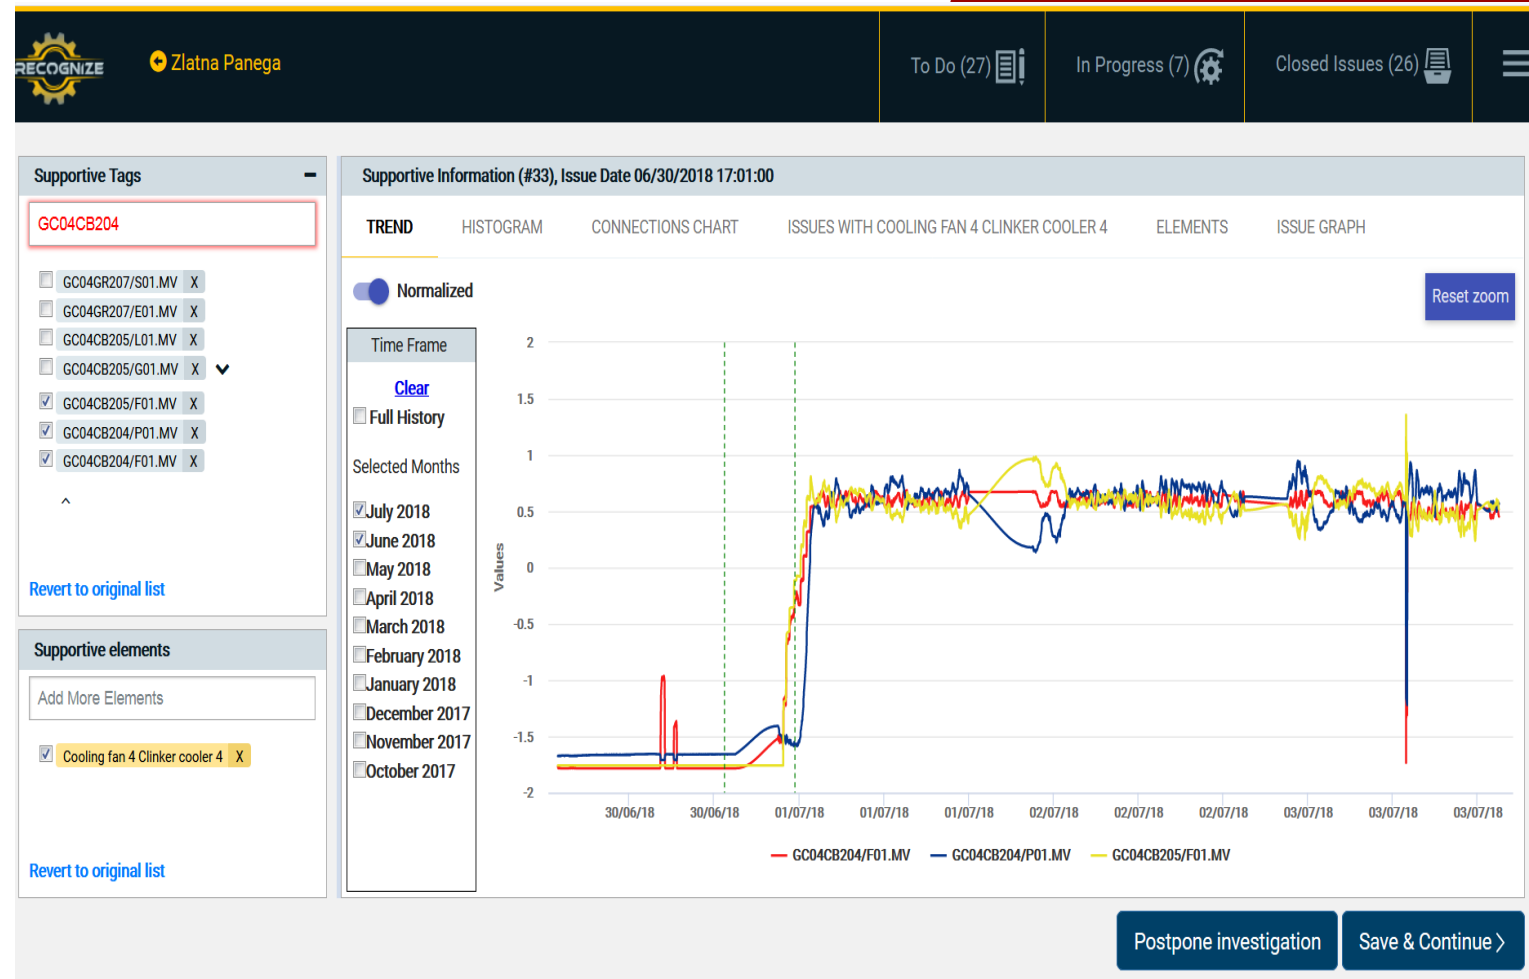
RECOGNIZE

Zlatna Panega

To Do (27)

In Progress (7)

Closed Issues (26)

Supportive Tags

GC04CB204

GC04GR207/S01.MV X
GC04GR207/E01.MV X
GC04CB205/L01.MV X
GC04CB205/G01.MV X
GC04CB205/F01.MV X
GC04CB204/P01.MV X
GC04CB204/F01.MV X

Revert to original list

Supportive elements

Add More Elements

Cooling fan 4 Clinker cooler 4 X

Revert to original list

Supportive Information (#33), Issue Date 06/30/2018 17:01:00

TREND | HISTOGRAM | CONNECTIONS CHART | ISSUES WITH COOLING FAN 4 CLINKER COOLER 4 | ELEMENTS | ISSUE GRAPH

Normalized

Reset zoom

Time Frame

Clear

Full History

Selected Months

July 2018
June 2018
May 2018
April 2018
March 2018
February 2018
January 2018
December 2017
November 2017
October 2017

Values

2
1.5
1
0.5
0
-0.5
-1
-1.5
-2

30/06/18 30/06/18 01/07/18 01/07/18 01/07/18 02/07/18 02/07/18 02/07/18 03/07/18 03/07/18 03/07/18

GC04CB204/F01.MV GC04CB204/P01.MV GC04CB205/F01.MV

Postpone investigation

Save & Continue